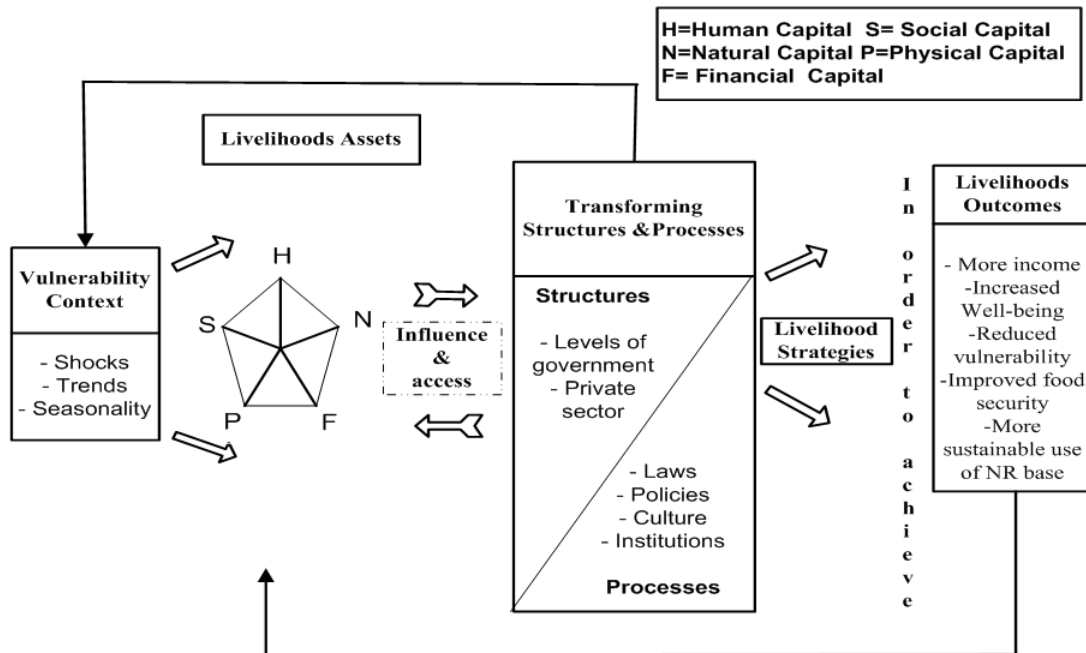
H=Human Capital S= Social Capital
N=Natural Capital P=Physical Capital
F= Financial Capital

Livelihoods Assets

Vulnerability Context

- Shocks
- Trends
- Seasonality

H
S
N
P
F

Influence & access

Transforming Structures &Processes

Structures

- Levels of government
- Private sector

- Laws
- Policies
- Culture
- Institutions

Processes

Livelihood Strategies

In order to achieve

Livelihoods Outcomes

- More income
-Increased Well-being
-Reduced vulnerability
-Improved food security
-More sustainable use of NR base